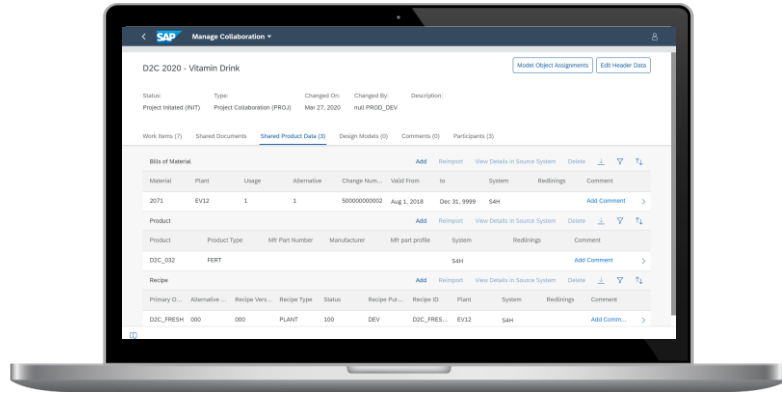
SAP Manage Collaboration

D2C 2020 - Vitamin Drink

Model Object Assignments | Edit Header Data

Status: Project Initated (INIT)
Type: Project Collaboration (PROJ)
Changed On: Mar 27, 2020
Changed By: null PROD_DEV
Description:

Work Items (7) | Shared Documents | Shared Product Data (3) | Design Models (0) | Comments (0) | Participants (3)

Bills of Material

Add | Reimport | View Details in Source System | Delete

| Material | Plant | Usage | Alternative | Change Num... | Valid From | to | System | Redlinings | Comment |
|---|---|---|---|---|---|---|---|---|---|
| 2071 | EV12 | 1 | 1 | 500000000002 | Aug 1, 2018 | Dec 31, 9999 | S4H | | Add Comment |

Product

Add | Reimport | View Details in Source System | Delete

| Product | Product Type | Mfr Part Number | Manufacturer | Mfr part profile | System | Redlinings | Comment |
|---|---|---|---|---|---|---|---|
| D2C_032 | FERT | | | | S4H | | Add Comment |

Recipe

Add | Reimport | View Details in Source System | Delete

| Primary O... | Alternative ... | Recipe Vers... | Recipe Type | Status | Recipe Pur... | Recipe ID | Plant | System | Redlinings | Comment |
|---|---|---|---|---|---|---|---|---|---|---|
| D2C_FRESH | 000 | 000 | PLANT | 100 | DEV | D2C_FRES... | EV12 | S4H | | Add Comm... |